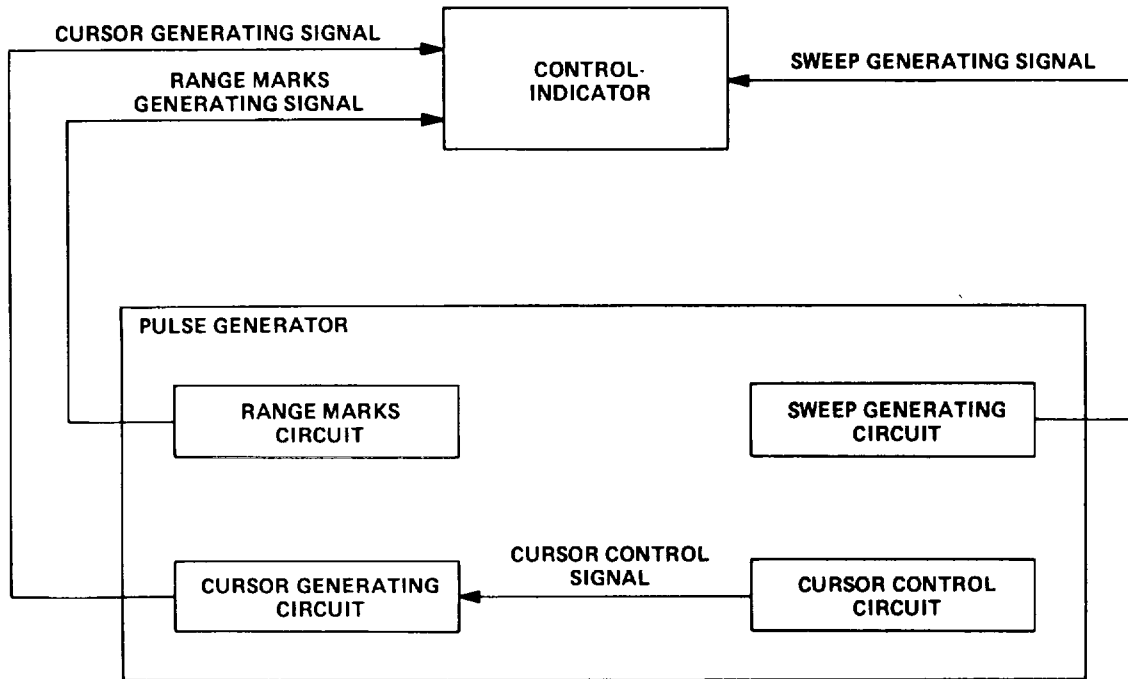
CURSOR GENERATING SIGNAL

RANGE MARKS GENERATING SIGNAL

CONTROL-INDICATOR

SWEEP GENERATING SIGNAL

PULSE GENERATOR

RANGE MARKS CIRCUIT

SWEEP GENERATING CIRCUIT

CURSOR CONTROL SIGNAL

CURSOR GENERATING CIRCUIT

CURSOR CONTROL CIRCUIT